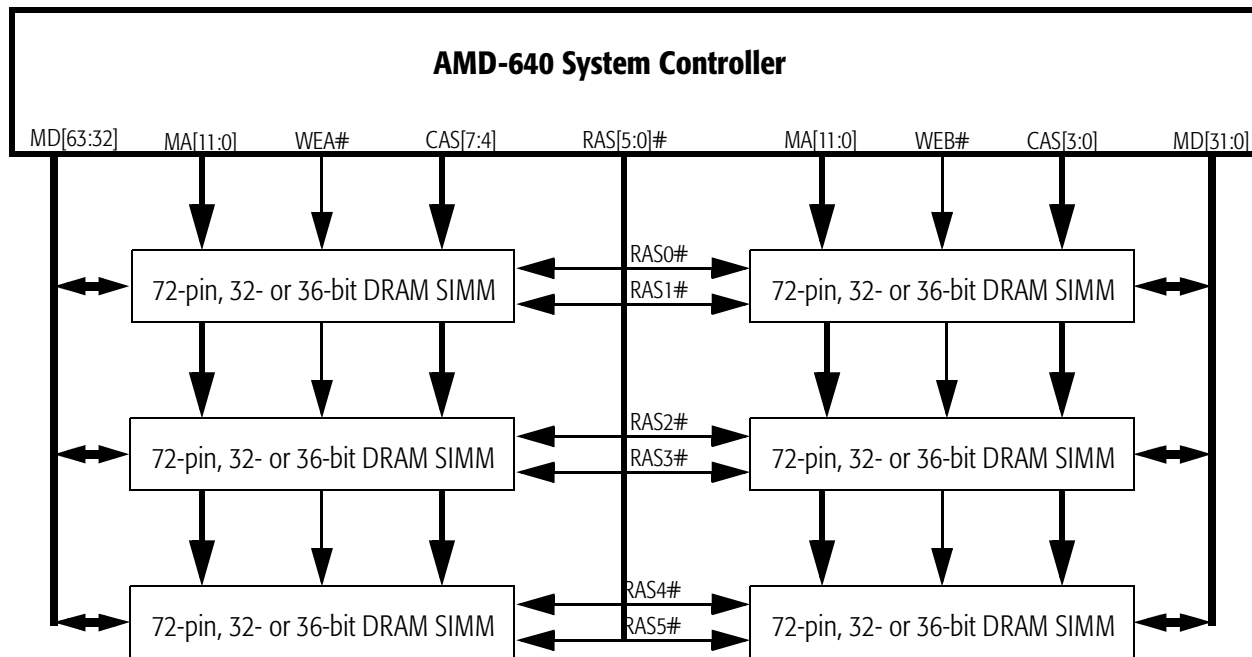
AMD-640 System Controller

MD[63:32]
MA[11:0]
WEA#
CAS[7:4]
RAS[5:0]#
MA[11:0]
WEB#
CAS[3:0]
MD[31:0]

RAS0#
RAS1#
72-pin, 32- or 36-bit DRAM SIMM
72-pin, 32- or 36-bit DRAM SIMM

RAS2#
RAS3#
72-pin, 32- or 36-bit DRAM SIMM
72-pin, 32- or 36-bit DRAM SIMM

RAS4#
RAS5#
72-pin, 32- or 36-bit DRAM SIMM
72-pin, 32- or 36-bit DRAM SIMM